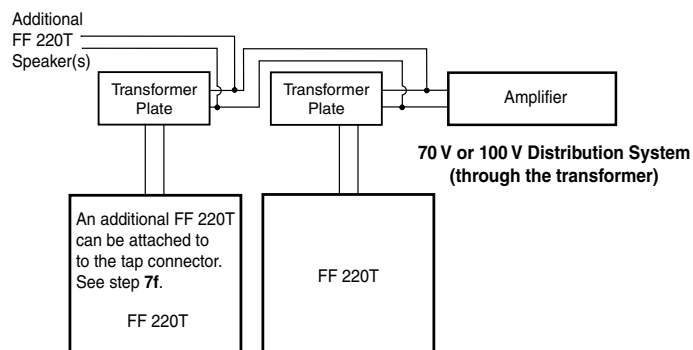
Additional FF 220T Speaker(s)

Transformer Plate

Transformer Plate

Amplifier

70 V or 100 V Distribution System (through the transformer)

An additional FF 220T can be attached to to the tap connector. See step 7f.

FF 220T

FF 220T